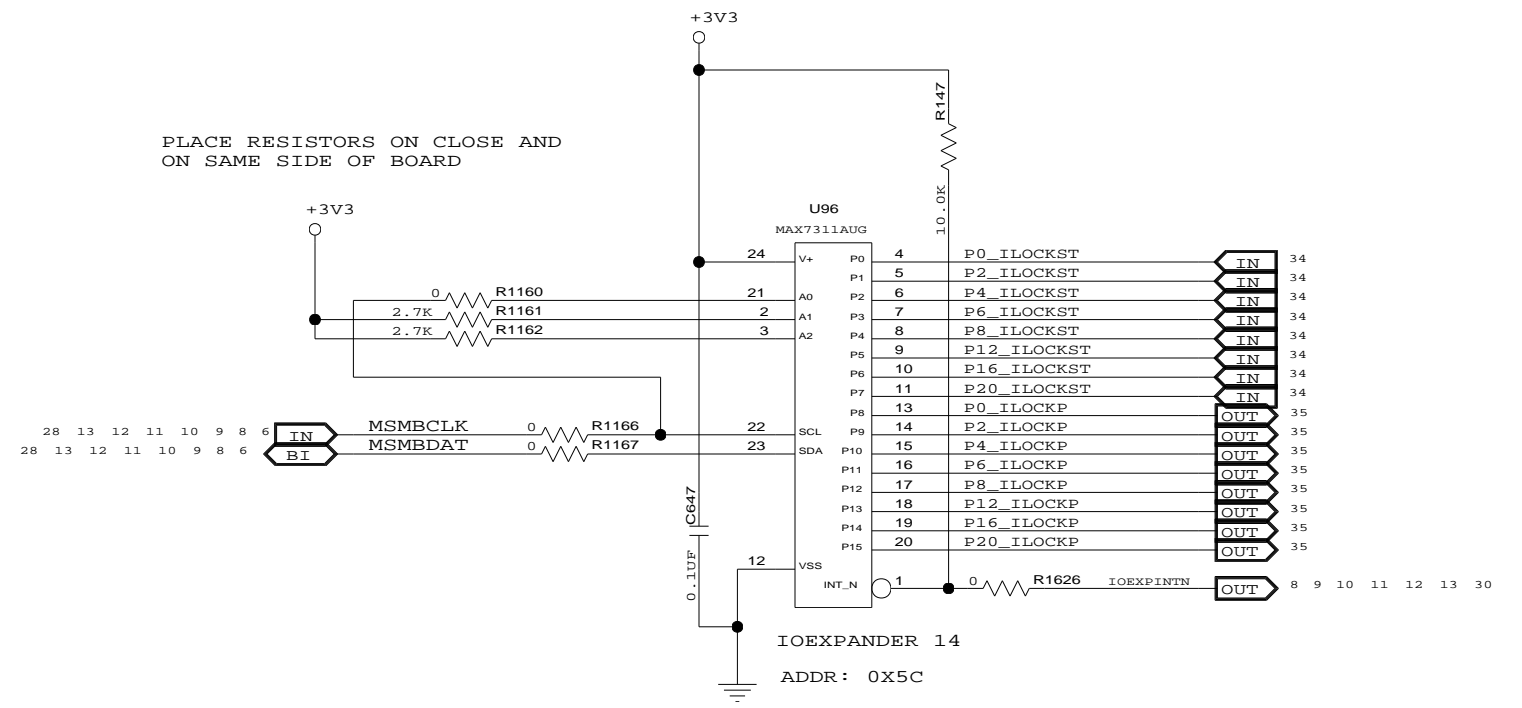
+3V3

R147

10.0K

PLACE RESISTORS ON CLOSE AND
ON SAME SIDE OF BOARD

+3V3

U96
MAX7311AUG

| | | | | | | |
|---|---|---|---|---|---|---|
| 24 | V+ | P0 | 4 | P0_ILOCKST | IN | 34 |
| | | P1 | 5 | P2_ILOCKST | IN | 34 |
| 21 | A0 | P2 | 6 | P4_ILOCKST | IN | 34 |
| 2 | A1 | P3 | 7 | P6_ILOCKST | IN | 34 |
| 3 | A2 | P4 | 8 | P8_ILOCKST | IN | 34 |
| | | P5 | 9 | P12_ILOCKST | IN | 34 |
| | | P6 | 10 | P16_ILOCKST | IN | 34 |
| | | P7 | 11 | P20_ILOCKST | IN | 34 |
| | | P8 | 13 | P0_ILOCKP | OUT | 35 |
| 22 | SCL | P9 | 14 | P2_ILOCKP | OUT | 35 |
| 23 | SDA | P10 | 15 | P4_ILOCKP | OUT | 35 |
| | | P11 | 16 | P6_ILOCKP | OUT | 35 |
| | | P12 | 17 | P8_ILOCKP | OUT | 35 |
| | | P13 | 18 | P12_ILOCKP | OUT | 35 |
| | | P14 | 19 | P16_ILOCKP | OUT | 35 |
| | | P15 | 20 | P20_ILOCKP | OUT | 35 |
| 12 | VSS | INT_N | 1 | | | |

0 R1160
2.7K R1161
2.7K R1162

28 13 12 11 10 9 8 6 IN MSMBCLK 0 R1166
28 13 12 11 10 9 8 6 BI MSMBDAT 0 R1167

C647
0.1UF

0 R1626 IOEXPINTN OUT 8 9 10 11 12 13 30

IOEXPANDER 14

ADDR: 0X5C